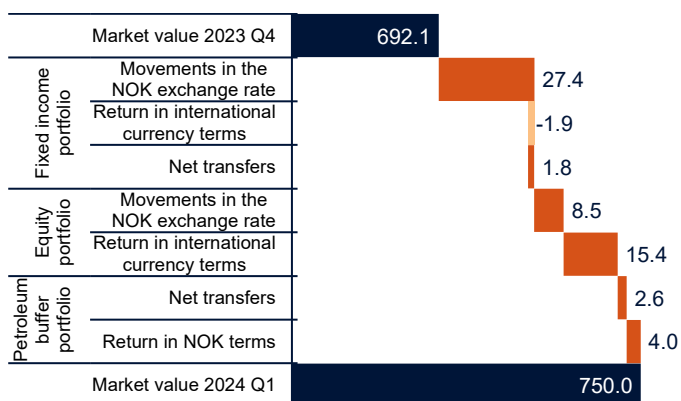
Market value 2023 Q4 | 692.1

Fixed income portfolio
Movements in the NOK exchange rate | 27.4
Return in international currency terms | -1.9
Net transfers | 1.8

Equity portfolio
Movements in the NOK exchange rate | 8.5
Return in international currency terms | 15.4

Petroleum buffer portfolio
Net transfers | 2.6
Return in NOK terms | 4.0

Market value 2024 Q1 | 750.0